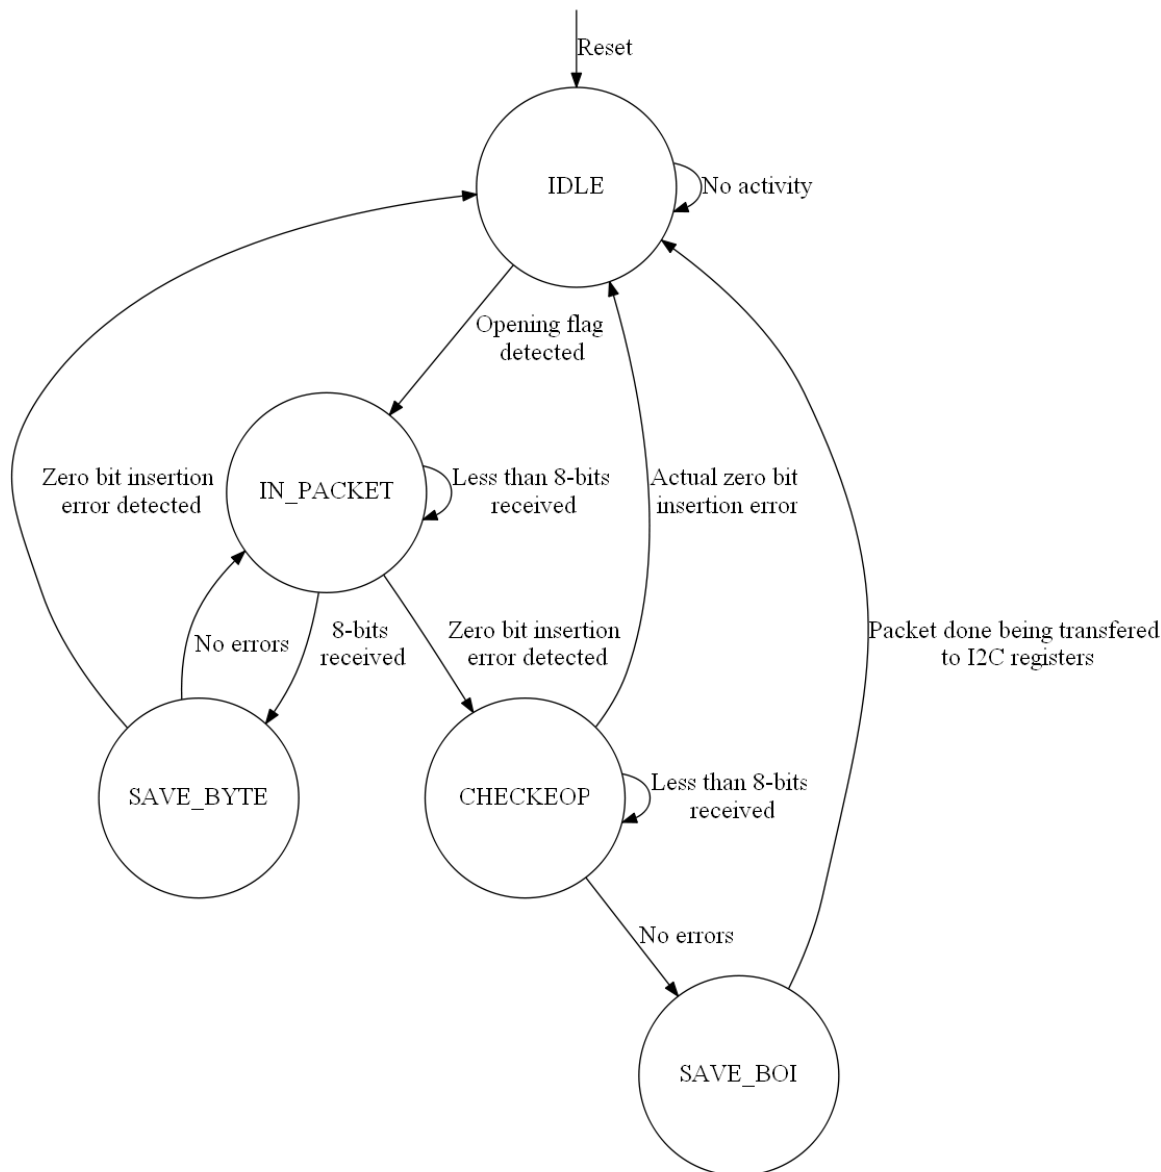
Reset

IDLE

No activity

Opening flag detected

Zero bit insertion error detected

IN_PACKET

Less than 8-bits received

Actual zero bit insertion error

Packet done being transfered to I2C registers

No errors

8-bits received

Zero bit insertion error detected

SAVE_BYTE

CHECKEOP

Less than 8-bits received

No errors

SAVE_BOI